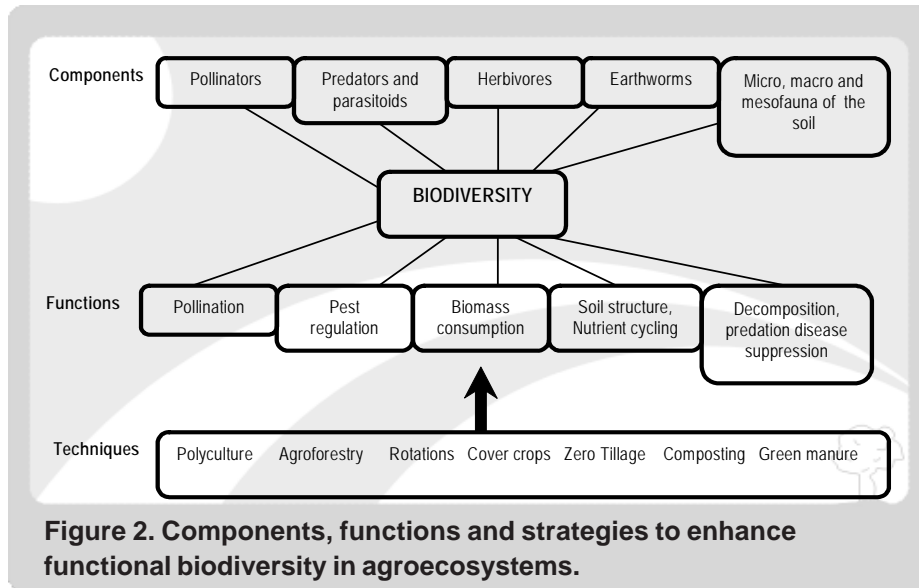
Components

Pollinators

Predators and parasitoids

Herbivores

Earthworms

Micro, macro and mesofauna of the soil

BIODIVERSITY

Functions

Pollination

Pest regulation

Biomass consumption

Soil structure, Nutrient cycling

Decomposition, predation disease suppression

Techniques

Polyculture Agroforestry Rotations Cover crops Zero Tillage Composting Green manure

Figure 2. Components, functions and strategies to enhance functional biodiversity in agroecosystems.